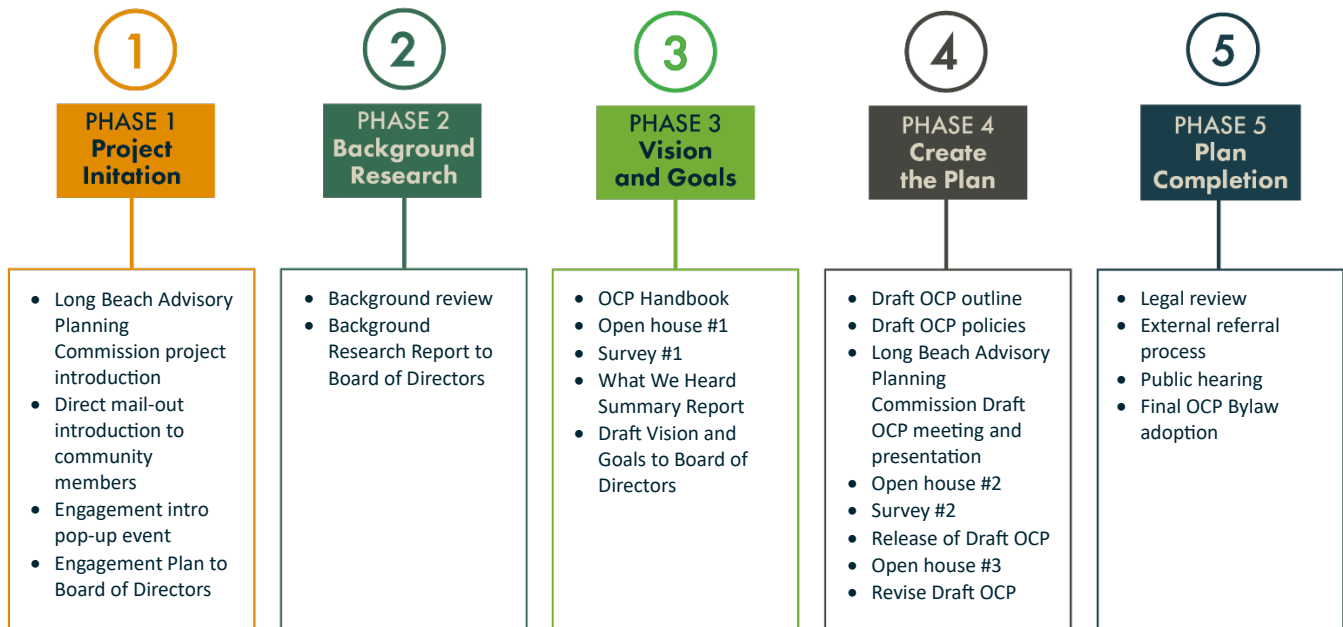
1

PHASE 1
Project Initation

2

PHASE 2
Background Research

3

PHASE 3
Vision and Goals

4

PHASE 4
Create the Plan

5

PHASE 5
Plan Completion

- Long Beach Advisory Planning Commission project introduction
- Direct mail-out introduction to community members
- Engagement intro pop-up event
- Engagement Plan to Board of Directors

- Background review
- Background Research Report to Board of Directors

- OCP Handbook
- Open house #1
- Survey #1
- What We Heard Summary Report
- Draft Vision and Goals to Board of Directors

- Draft OCP outline
- Draft OCP policies
- Long Beach Advisory Planning Commission Draft OCP meeting and presentation
- Open house #2
- Survey #2
- Release of Draft OCP
- Open house #3
- Revise Draft OCP

- Legal review
- External referral process
- Public hearing
- Final OCP Bylaw adoption